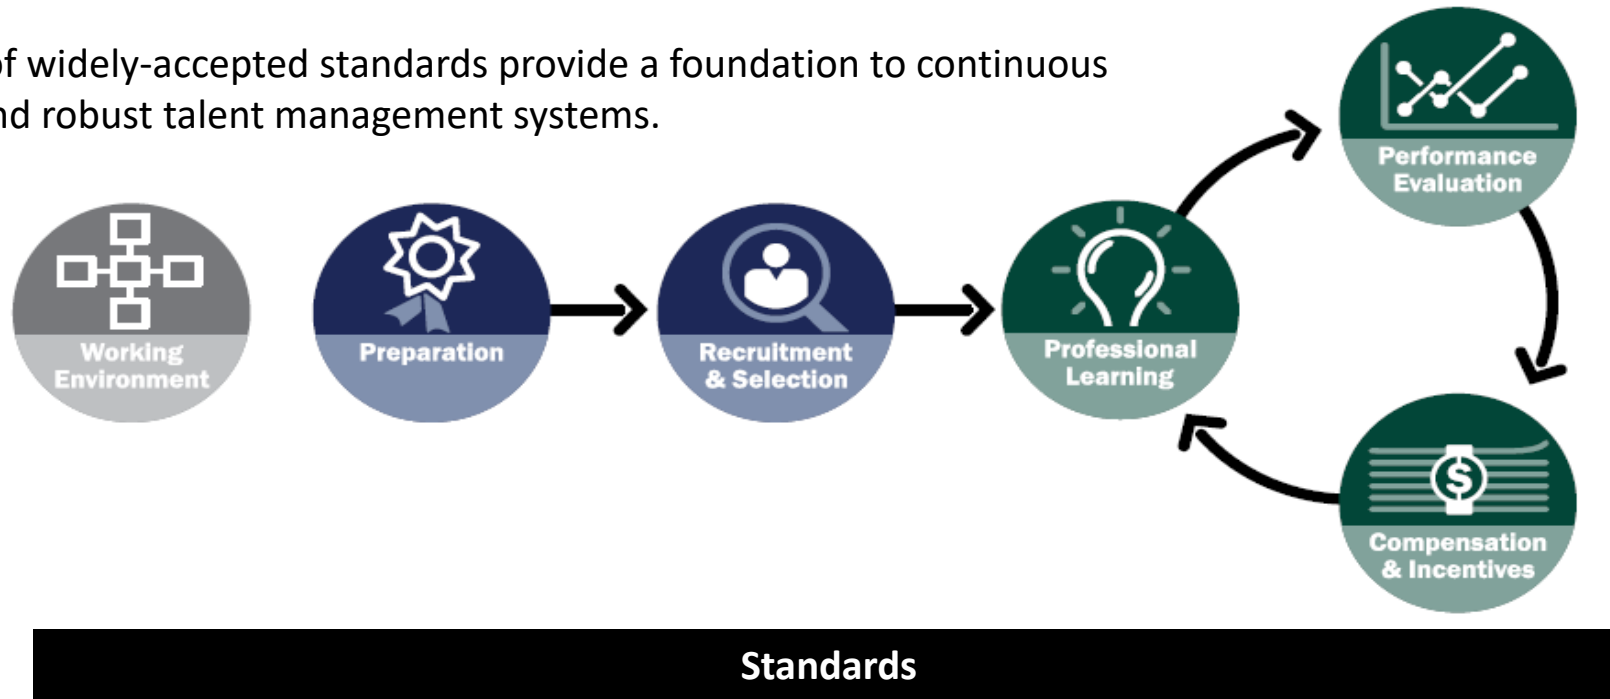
f widely-accepted standards provide a foundation to continuous nd robust talent management systems.

Working Environment

Preparation

Recruitment & Selection

Professional Learning

Performance Evaluation

Compensation & Incentives

Standards